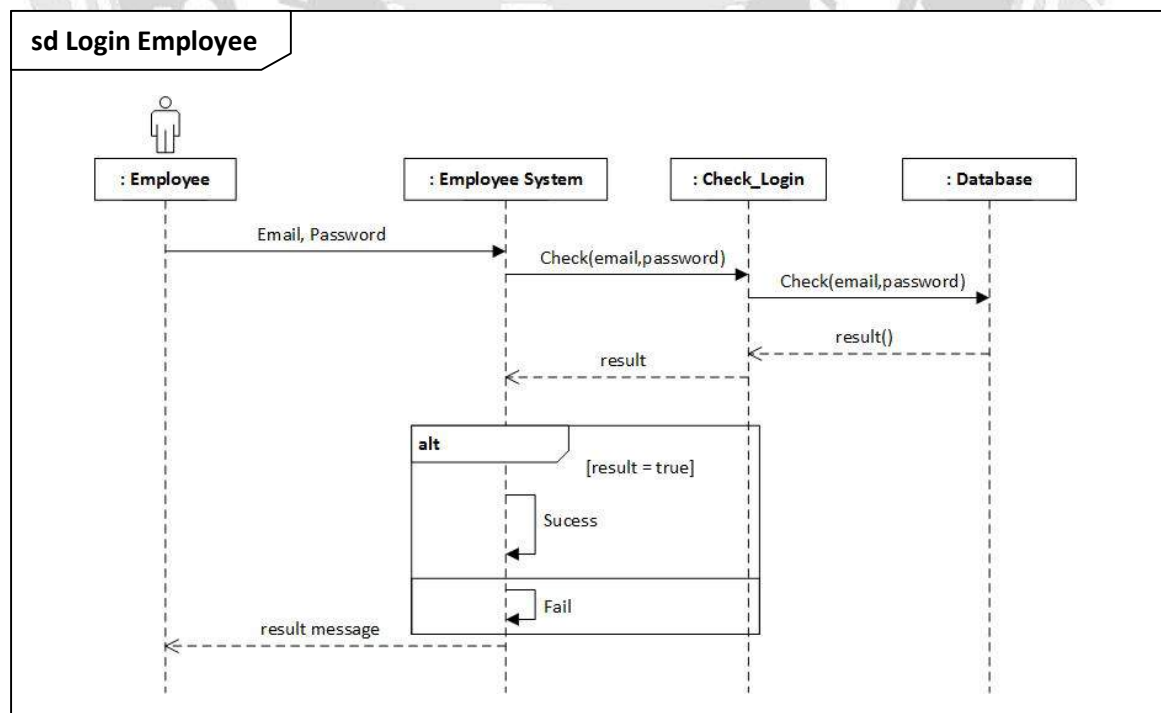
sd Login Employee

: Employee

: Employee System

: Check_Login

: Database

Email, Password

Check(email,password)

Check(email,password)

result()

result

alt

[result = true]

Sucess

Fail

result message